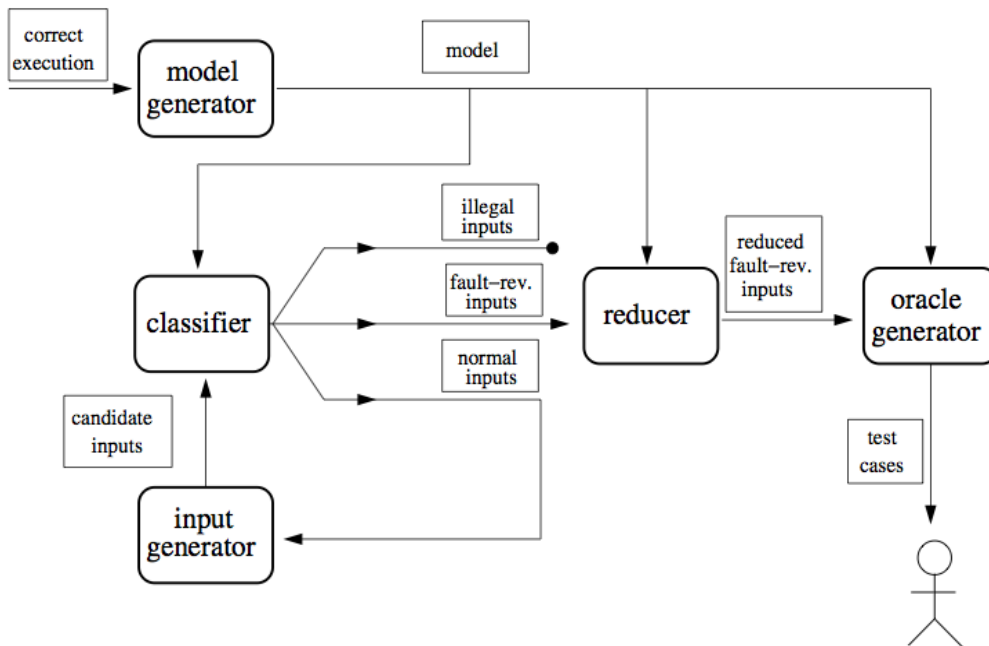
correct execution

model generator

model

classifier

illegal inputs

fault−rev. inputs

normal inputs

reducer

reduced fault−rev. inputs

oracle generator

candidate inputs

input generator

test cases